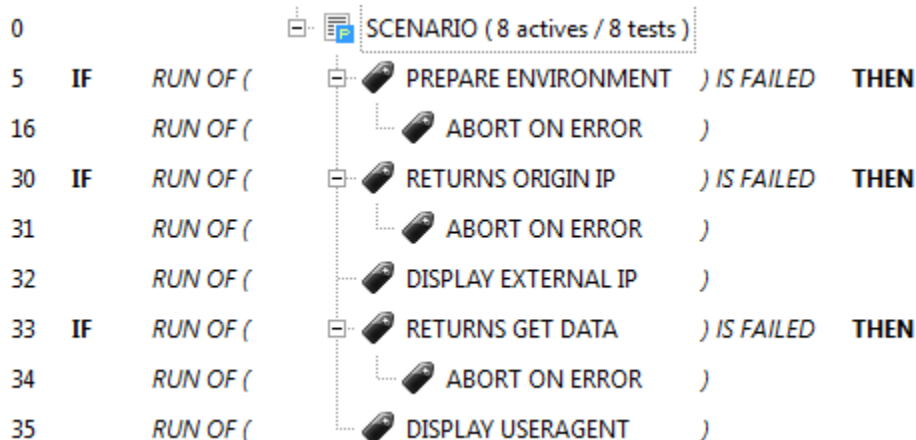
0 SCENARIO ( 8 actives / 8 tests )

5 IF RUN OF ( PREPARE ENVIRONMENT ) IS FAILED THEN

16 RUN OF ( ABORT ON ERROR )

30 IF RUN OF ( RETURNS ORIGIN IP ) IS FAILED THEN

31 RUN OF ( ABORT ON ERROR )

32 RUN OF ( DISPLAY EXTERNAL IP )

33 IF RUN OF ( RETURNS GET DATA ) IS FAILED THEN

34 RUN OF ( ABORT ON ERROR )

35 RUN OF ( DISPLAY USERAGENT )